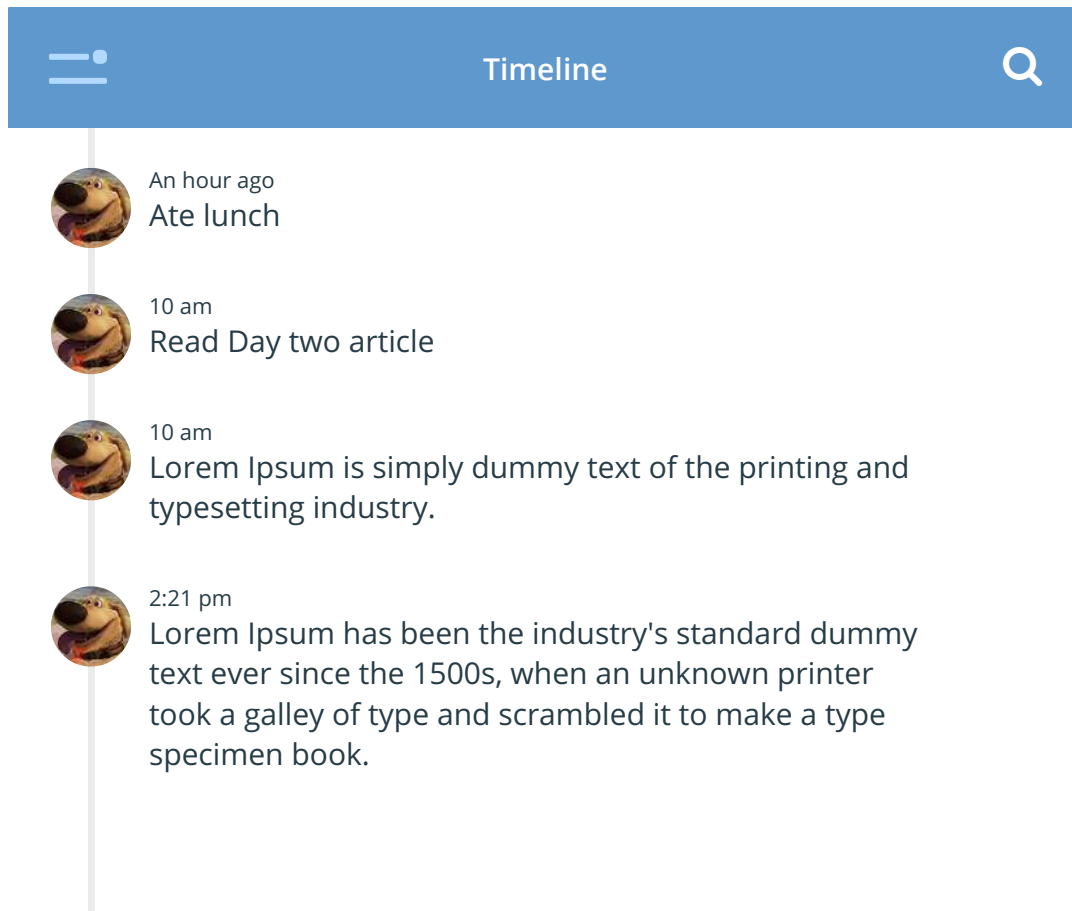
Timeline

An hour ago
Ate lunch

10 am
Read Day two article

10 am
Lorem Ipsum is simply dummy text of the printing and typesetting industry.

2:21 pm
Lorem Ipsum has been the industry's standard dummy text ever since the 1500s, when an unknown printer took a galley of type and scrambled it to make a type specimen book.